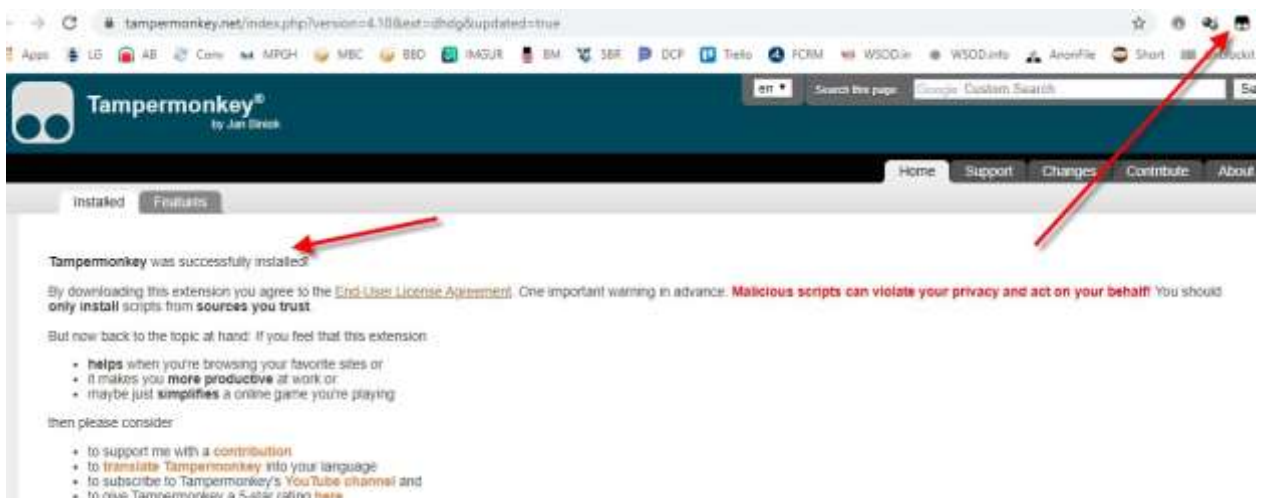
tampermonkey.net/index.php?version=4.10&ext=dhdg&updated=true

Apps LG AB Conv MPGH MBC BBD IMGUR BM SBR DCP Trello FCRM WSOD.in WSOD.info AnonFile Short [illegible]

Tampermonkey®
by Jan Biniok

en

Search this page

Google Custom Search

Home Support Changes Contribute About

Installed Features

Tampermonkey was successfully installed!

By downloading this extension you agree to the End-User License Agreement. One important warning in advance: Malicious scripts can violate your privacy and act on your behalf! You should only install scripts from sources you trust.

But now back to the topic at hand: If you feel that this extension

- helps when you're browsing your favorite sites or
- it makes you more productive at work or
- maybe just simplifies a online game you're playing

then please consider

- to support me with a contribution
- to translate Tampermonkey into your language
- to subscribe to Tampermonkey's YouTube channel and
- to give Tampermonkey a 5-star rating here